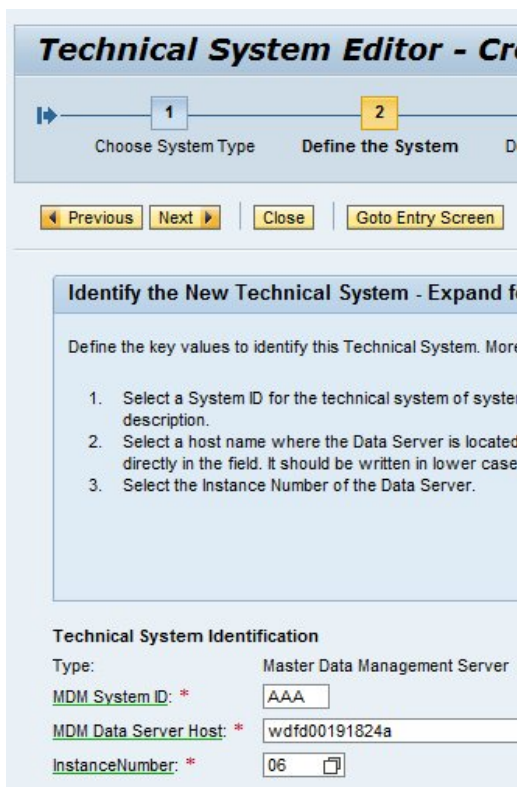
Technical System Editor - Cr

1
Choose System Type

2
Define the System

D

◀ Previous  Next ▶  Close  Goto Entry Screen

Identify the New Technical System - Expand f

Define the key values to identify this Technical System. More

1. Select a System ID for the technical system of syster description.
2. Select a host name where the Data Server is located directly in the field. It should be written in lower case
3. Select the Instance Number of the Data Server.

Technical System Identification

Type: Master Data Management Server

MDM System ID: * AAA

MDM Data Server Host: * wdfd00191824a

InstanceNumber: * 06